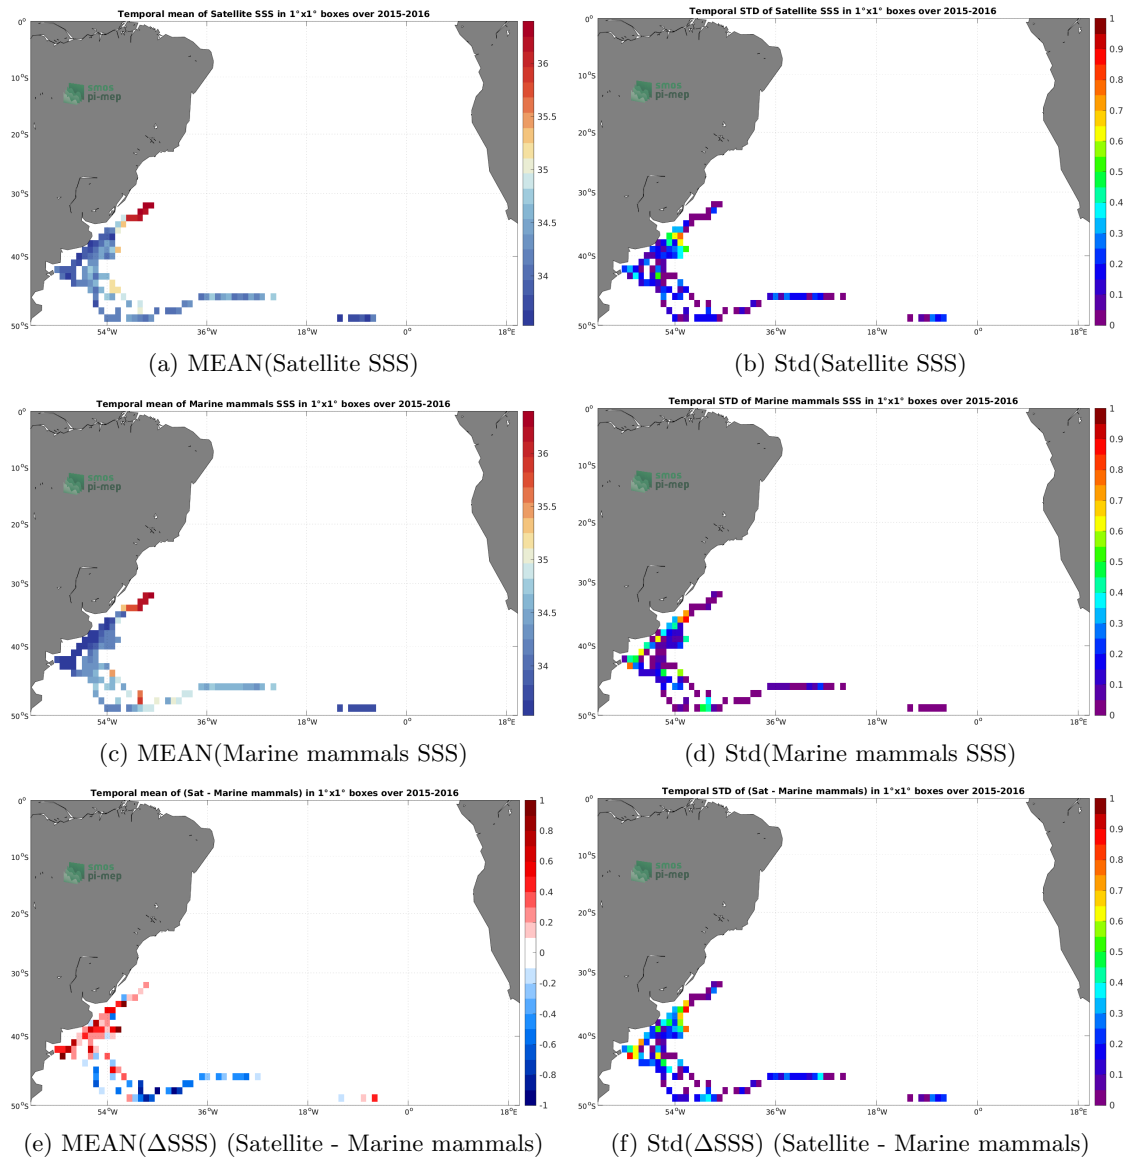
Temporal mean of Satellite SSS in 1°x1° boxes over 2015-2016

0°
10°S
20°S
30°S
40°S
50°S
54°W
36°W
18°W
0°
18°E

smos
pi-mep

36
35.5
35
34.5
34

(a) MEAN(Satellite SSS)

Temporal STD of Satellite SSS in 1°x1° boxes over 2015-2016

0°
10°S
20°S
30°S
40°S
50°S
54°W
36°W
18°W
0°
18°E

smos
pi-mep

1
0.9
0.8
0.7
0.6
0.5
0.4
0.3
0.2
0.1
0

(b) Std(Satellite SSS)

Temporal mean of Marine mammals SSS in 1°x1° boxes over 2015-2016

0°
10°S
20°S
30°S
40°S
50°S
54°W
36°W
18°W
0°
18°E

smos
pi-mep

36
35.5
35
34.5
34

(c) MEAN(Marine mammals SSS)

Temporal STD of Marine mammals SSS in 1°x1° boxes over 2015-2016

0°
10°S
20°S
30°S
40°S
50°S
54°W
36°W
18°W
0°
18°E

smos
pi-mep

1
0.9
0.8
0.7
0.6
0.5
0.4
0.3
0.2
0.1
0

(d) Std(Marine mammals SSS)

Temporal mean of (Sat - Marine mammals) in 1°x1° boxes over 2015-2016

0°
10°S
20°S
30°S
40°S
50°S
54°W
36°W
18°W
0°
18°E

smos
pi-mep

1
0.8
0.6
0.4
0.2
0
-0.2
-0.4
-0.6
-0.8
-1

(e) MEAN(ΔSSS) (Satellite - Marine mammals)

Temporal STD of (Sat - Marine mammals) in 1°x1° boxes over 2015-2016

0°
10°S
20°S
30°S
40°S
50°S
54°W
36°W
18°W
0°
18°E

smos
pi-mep

1
0.9
0.8
0.7
0.6
0.5
0.4
0.3
0.2
0.1
0

(f) Std(ΔSSS) (Satellite - Marine mammals)